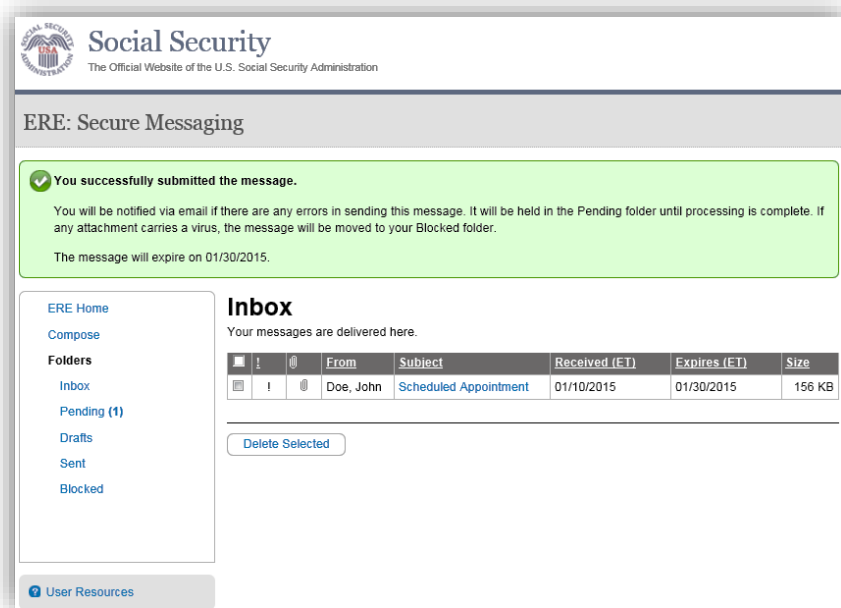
SOCIAL SECURITY ADMINISTRATION USA

Social Security
The Official Website of the U.S. Social Security Administration

ERE: Secure Messaging

You successfully submitted the message.

You will be notified via email if there are any errors in sending this message. It will be held in the Pending folder until processing is complete. If any attachment carries a virus, the message will be moved to your Blocked folder.

The message will expire on 01/30/2015.

ERE Home
Compose
Folders
Inbox
Pending (1)
Drafts
Sent
Blocked

Inbox
Your messages are delivered here.

| | ! | | From | Subject | Received (ET) | Expires (ET) | Size |
|---|---|---|---|---|---|---|---|
| | ! | | Doe, John | Scheduled Appointment | 01/10/2015 | 01/30/2015 | 156 KB |

Delete Selected

User Resources